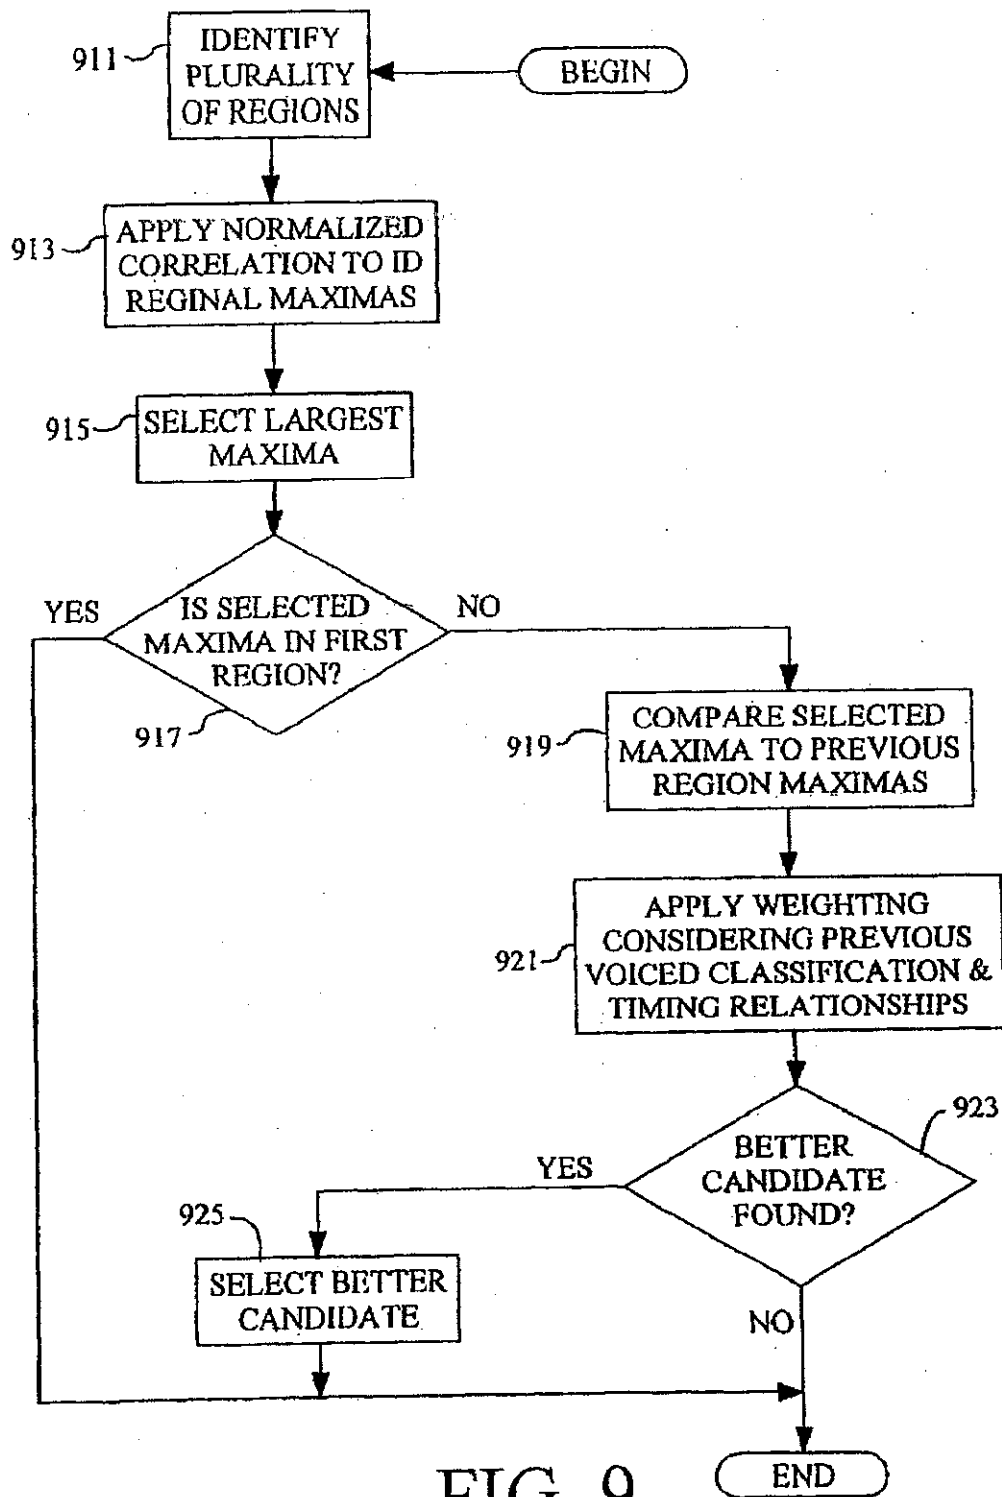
911 IDENTIFY PLURALITY OF REGIONS

BEGIN

913 APPLY NORMALIZED CORRELATION TO ID REGINAL MAXIMAS

915 SELECT LARGEST MAXIMA

YES

IS SELECTED MAXIMA IN FIRST REGION?

NO

917

919 COMPARE SELECTED MAXIMA TO PREVIOUS REGION MAXIMAS

921 APPLY WEIGHTING CONSIDERING PREVIOUS VOICED CLASSIFICATION & TIMING RELATIONSHIPS

923

YES

BETTER CANDIDATE FOUND?

925

SELECT BETTER CANDIDATE

NO

FIG. 9

END